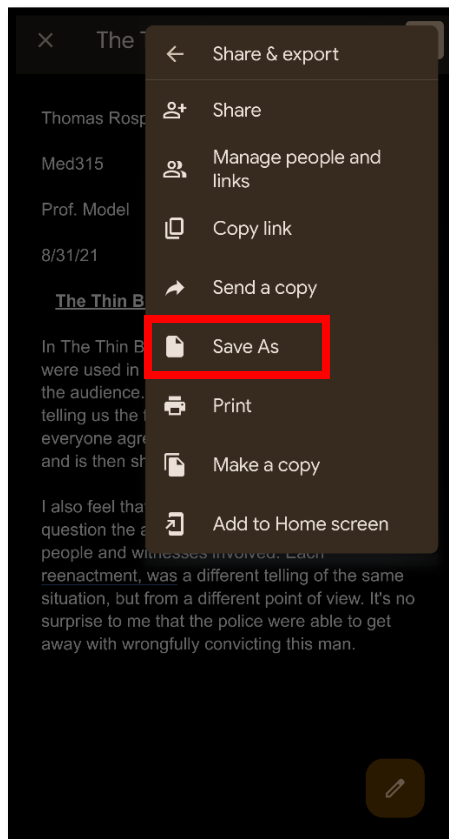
The T

Thomas Rosp

Med315

Prof. Model

8/31/21

The Thin B

In The Thin B were used in the audience. telling us the everyone agre and is then sh

I also feel tha question the a people and witnesses involved. Each reenactment, was a different telling of the same situation, but from a different point of view. It's no surprise to me that the police were able to get away with wrongfully convicting this man.

Share & export

Share

Manage people and links

Copy link

Send a copy

Save As

Print

Make a copy

Add to Home screen